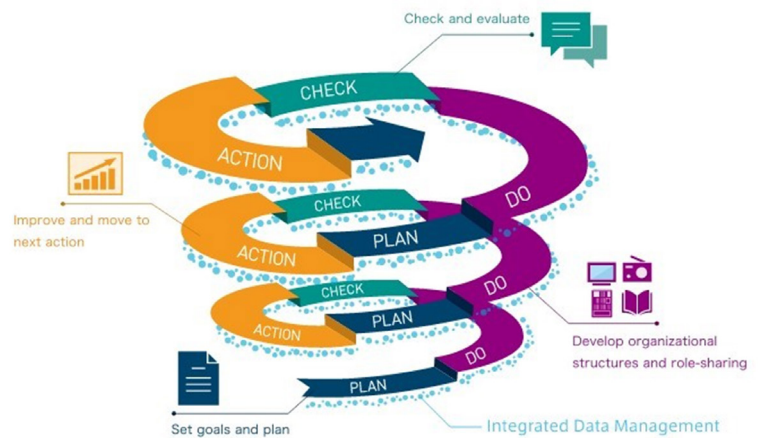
Check and evaluate

CHECK

ACTION

DO

Improve and move to next action

CHECK

PLAN

ACTION

DO

CHECK

PLAN

ACTION

DO

Develop organizational structures and role-sharing

PLAN

Set goals and plan

Integrated Data Management